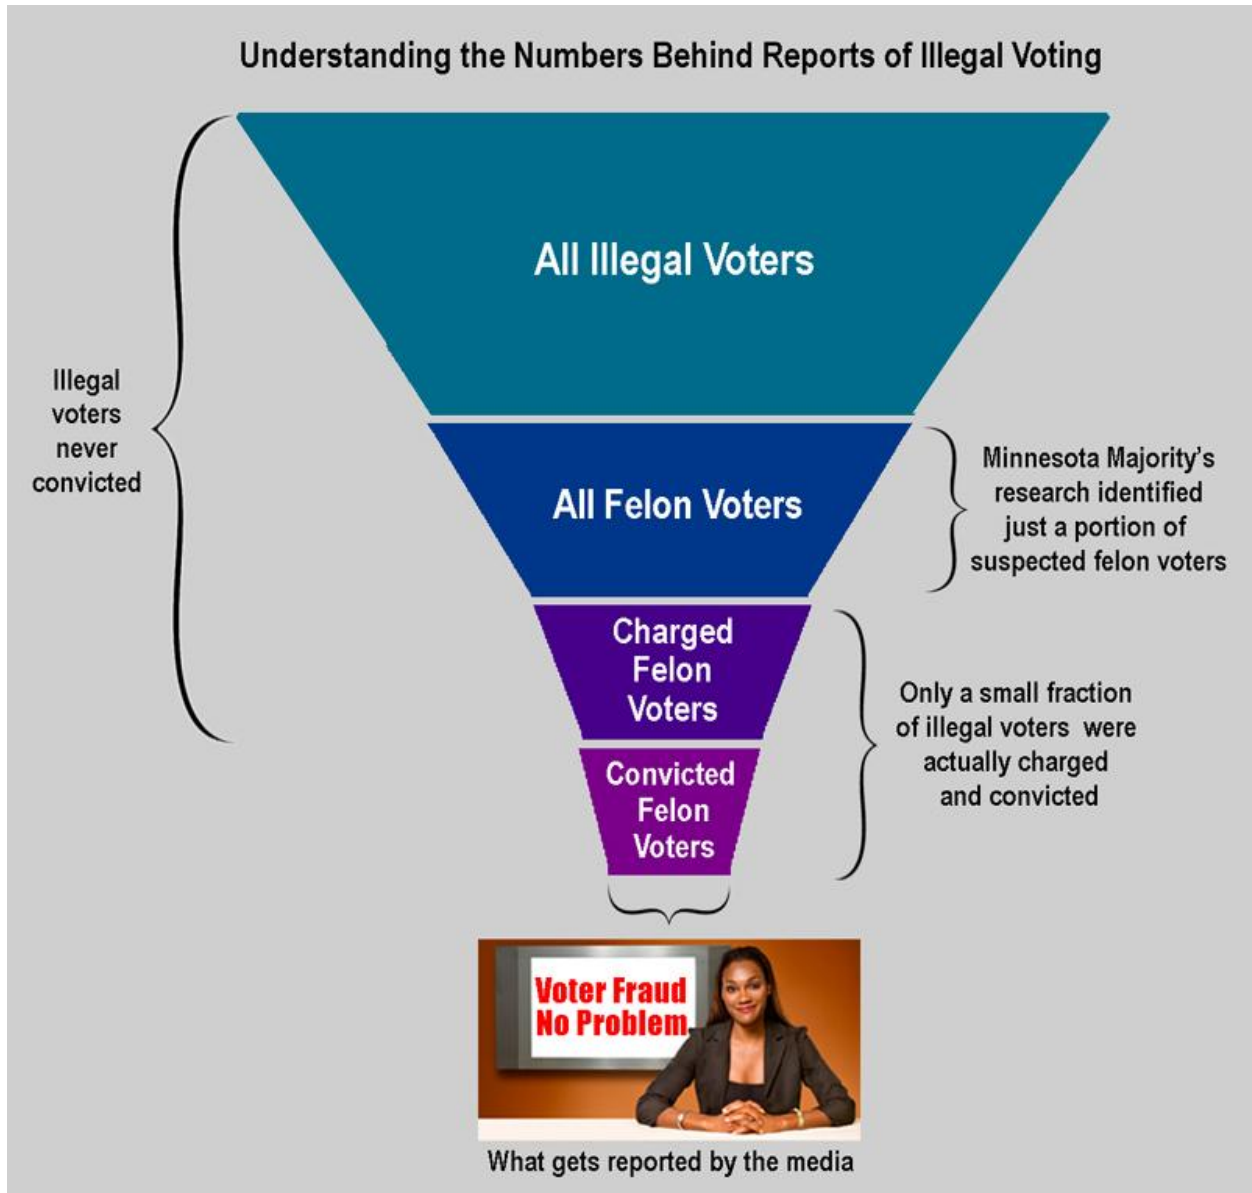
Understanding the Numbers Behind Reports of Illegal Voting

Illegal voters never convicted

All Illegal Voters

All Felon Voters

Minnesota Majority's research identified just a portion of suspected felon voters

Charged Felon Voters

Convicted Felon Voters

Only a small fraction of illegal voters were actually charged and convicted

Voter Fraud No Problem

What gets reported by the media